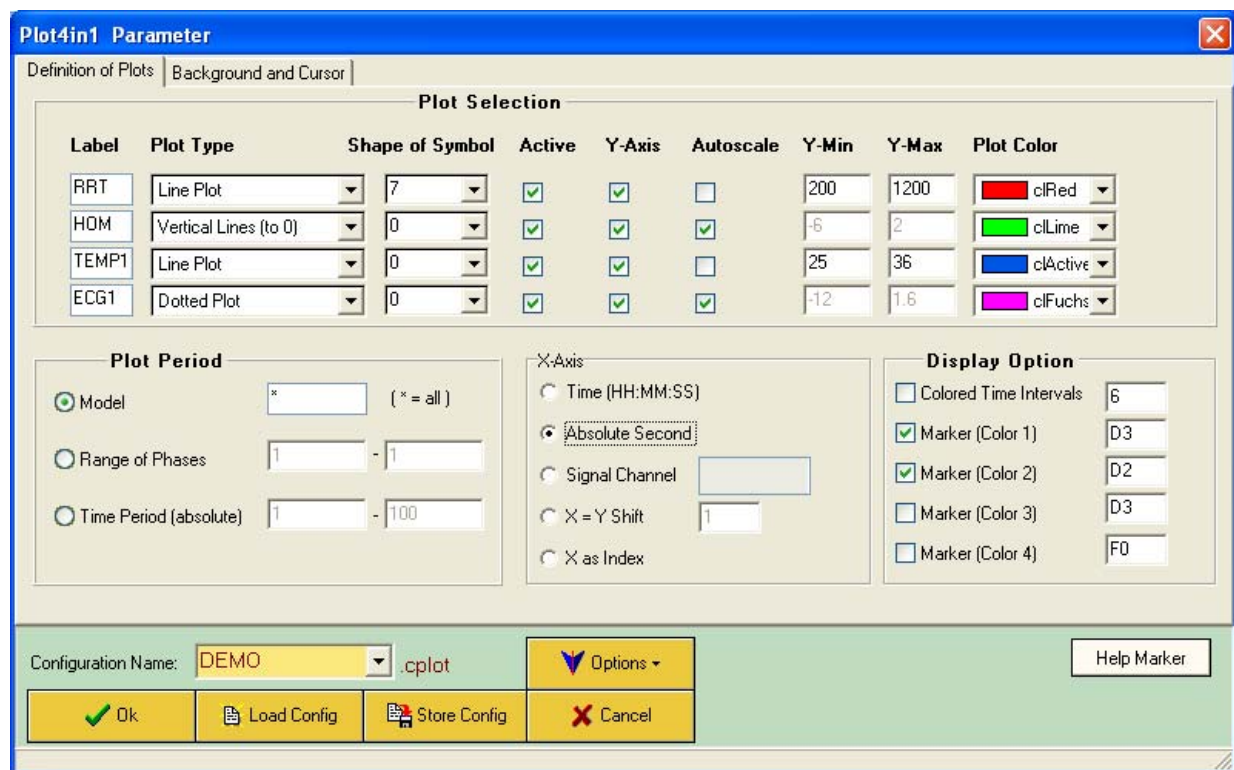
Plot4in1 Parameter

Definition of Plots | Background and Cursor

Plot Selection

| Label | Plot Type | Shape of Symbol | Active | Y-Axis | Autoscale | Y-Min | Y-Max | Plot Color |
|---|---|---|---|---|---|---|---|---|
| RRT | Line Plot | 7 | ☑ | ☑ | ☐ | 200 | 1200 | clRed |
| HOM | Vertical Lines (to 0) | 0 | ☑ | ☑ | ☑ | -6 | 2 | clLime |
| TEMP1 | Line Plot | 0 | ☑ | ☑ | ☐ | 25 | 36 | clActive |
| ECG1 | Dotted Plot | 0 | ☑ | ☑ | ☑ | -12 | 1.6 | clFuchs |

Plot Period

Model * ( * = all )

Range of Phases 1 - 1

Time Period (absolute) 1 - 100

X-Axis

Time (HH:MM:SS)

Absolute Second

Signal Channel

X = Y Shift 1

X as Index

Display Option

Colored Time Intervals 6

Marker (Color 1) D3

Marker (Color 2) D2

Marker (Color 3) D3

Marker (Color 4) F0

Configuration Name: DEMO .cplot

Options

Help Marker

Ok

Load Config

Store Config

Cancel